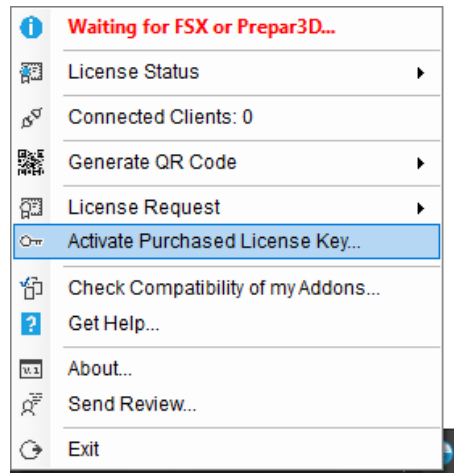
Waiting for FSX or Prepar3D...

License Status

Connected Clients: 0

Generate QR Code

License Request

Activate Purchased License Key...

Check Compatibility of my Addons...

Get Help...

About...

Send Review...

Exit